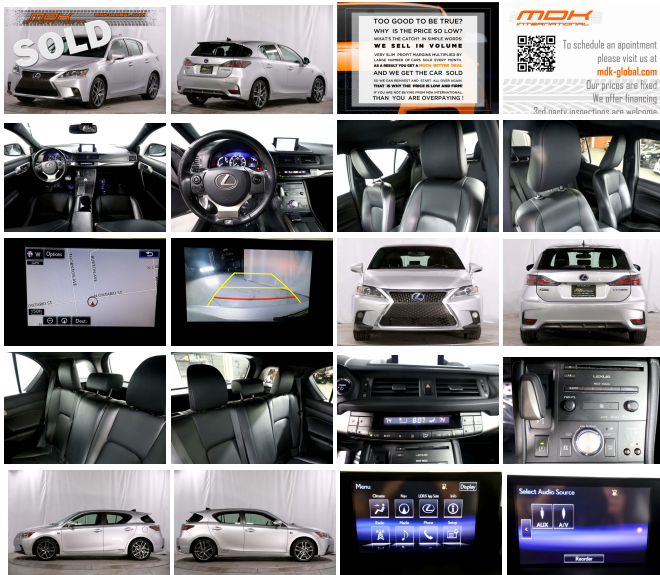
MDK INTERNATIONAL

SOLD

TOO GOOD TO BE TRUE?
WHY IS THE PRICE SO LOW?
WHAT'S THE CATCH? IN SIMPLE WORDS:
WE SELL IN VOLUME
VERY SLIM PROFIT MARGINS MULTIPLIED BY LARGE NUMBER OF CARS SOLD EVERY MONTH.
AS A RESULT YOU GET A MUCH BETTER DEAL
AND WE GET THE CAR SOLD
SO WE CAN REINVEST AND START ALL OVER AGAIN.
THAT IS WHY THE PRICE IS LOW AND FIRM!
IF YOU ARE NOT BUYING FROM MDK INTERNATIONAL
THAN YOU ARE OVERPAYING !

MDK INTERNATIONAL
To schedule an appointment please visit us at
mdk-global.com
Our prices are fixed
We offer financing
3rd party inspections are welcome

Options
250ft
Dest.

80

LEXUS

Menu
Display
Climate
Nav
LEXUS App Suite
Info
Radio
Media
Phone
Setup

Select Audio Source
AUX
A/V
Recorder